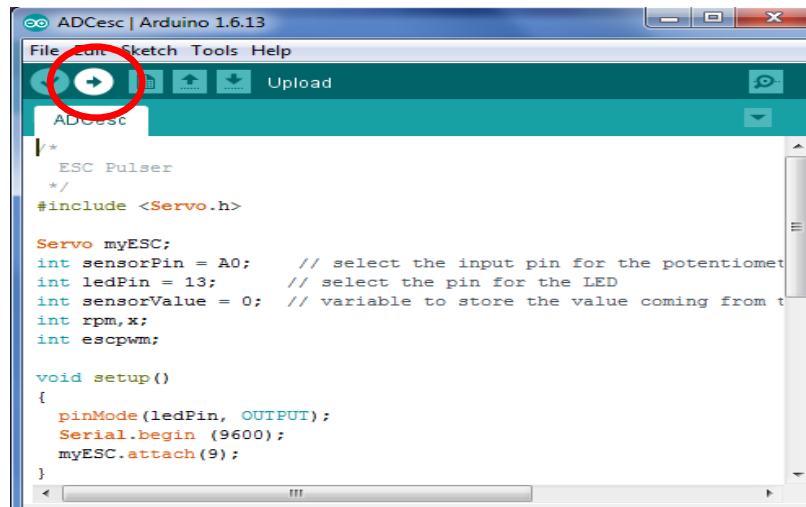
ADCesc | Arduino 1.6.13

File Edit Sketch Tools Help

Upload

ADCesc

/*
 ESC Pulser
 */
#include <Servo.h>

Servo myESC;
int sensorPin = A0;    // select the input pin for the potentiomet
int ledPin = 13;      // select the pin for the LED
int sensorValue = 0;  // variable to store the value coming from t
int rpm,x;
int escpwm;

void setup()
{
  pinMode(ledPin, OUTPUT);
  Serial.begin (9600);
  myESC.attach(9);
}